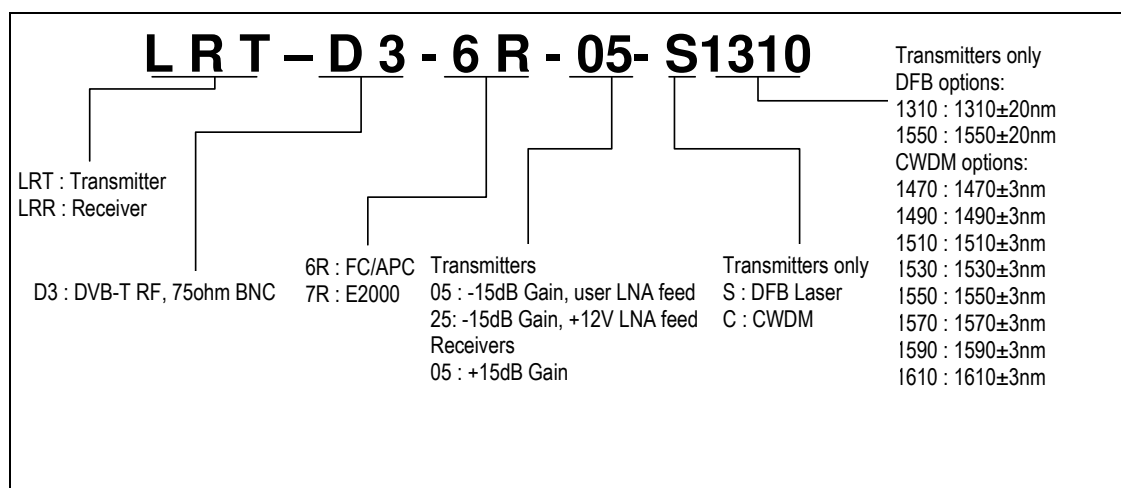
L R T – D 3 - 6 R - 05- S1310

Transmitters only
DFB options:
1310 : 1310±20nm
1550 : 1550±20nm
CWDM options:
1470 : 1470±3nm
1490 : 1490±3nm
1510 : 1510±3nm
1530 : 1530±3nm
1550 : 1550±3nm
1570 : 1570±3nm
1590 : 1590±3nm
1610 : 1610±3nm

LRT : Transmitter
LRR : Receiver

D3 : DVB-T RF, 75ohm BNC

6R : FC/APC
7R : E2000

Transmitters
05 : -15dB Gain, user LNA feed
25: -15dB Gain, +12V LNA feed
Receivers
05 : +15dB Gain

Transmitters only
S : DFB Laser
C : CWDM